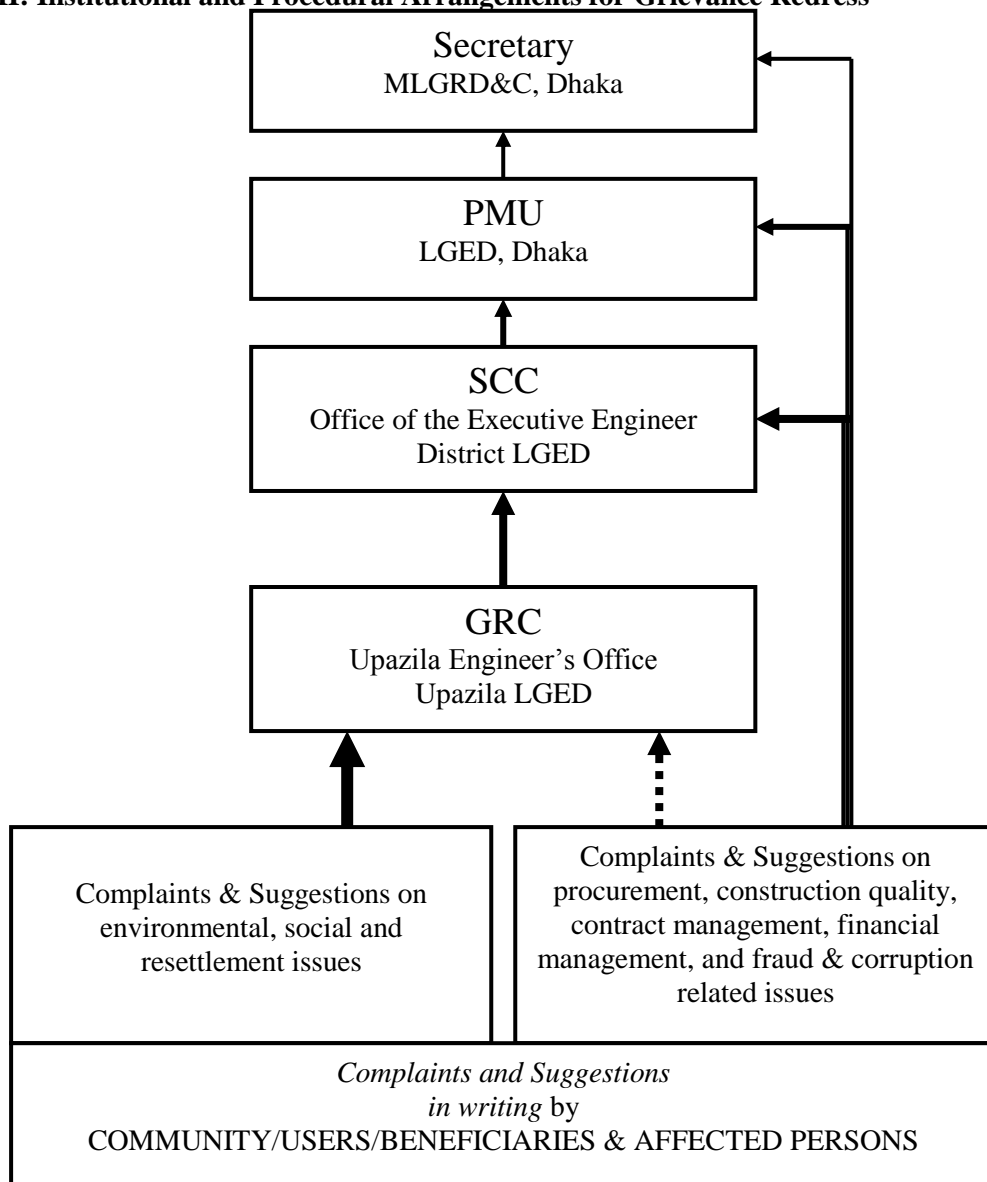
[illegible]. Institutional and Procedural Arrangements for Grievance Redress

Secretary
MLGRD&C, Dhaka

PMU
LGED, Dhaka

SCC
Office of the Executive Engineer
District LGED

GRC
Upazila Engineer's Office
Upazila LGED

Complaints & Suggestions on environmental, social and resettlement issues

Complaints & Suggestions on procurement, construction quality, contract management, financial management, and fraud & corruption related issues

*Complaints and Suggestions in writing* by
COMMUNITY/USERS/BENEFICIARIES & AFFECTED PERSONS